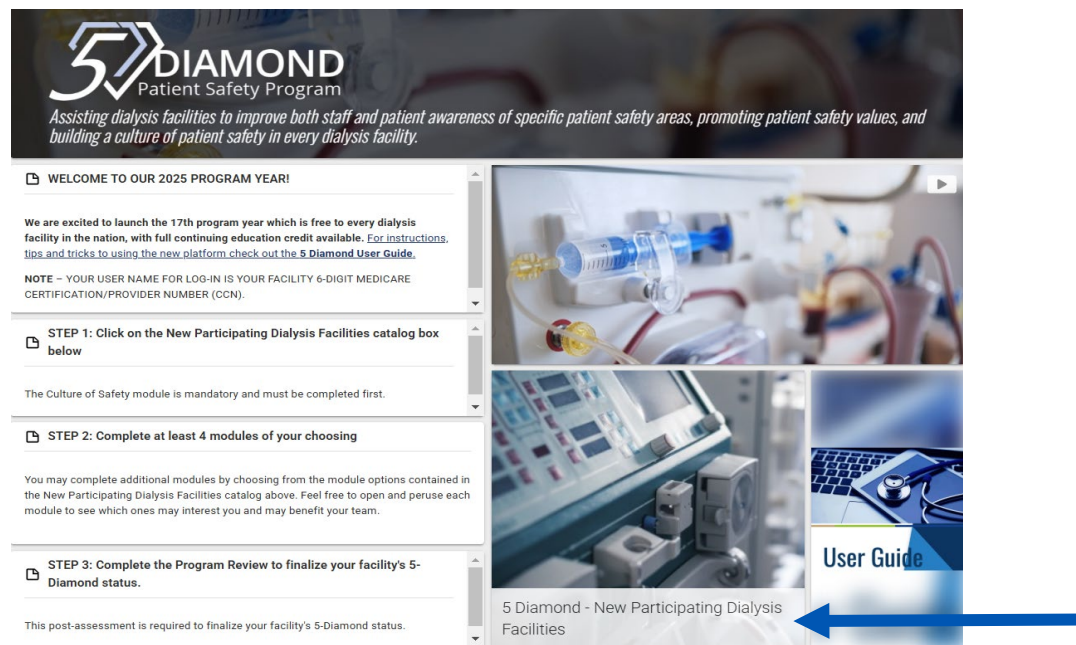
5 DIAMOND
Patient Safety Program
Assisting dialysis facilities to improve both staff and patient awareness of specific patient safety areas, promoting patient safety values, and building a culture of patient safety in every dialysis facility.

WELCOME TO OUR 2025 PROGRAM YEAR!

We are excited to launch the 17th program year which is free to every dialysis facility in the nation, with full continuing education credit available. For instructions, tips and tricks to using the new platform check out the 5 Diamond User Guide.

NOTE – YOUR USER NAME FOR LOG-IN IS YOUR FACILITY 6-DIGIT MEDICARE CERTIFICATION/PROVIDER NUMBER (CCN).

STEP 1: Click on the New Participating Dialysis Facilities catalog box below

The Culture of Safety module is mandatory and must be completed first.

STEP 2: Complete at least 4 modules of your choosing

You may complete additional modules by choosing from the module options contained in the New Participating Dialysis Facilities catalog above. Feel free to open and peruse each module to see which ones may interest you and may benefit your team.

STEP 3: Complete the Program Review to finalize your facility's 5-Diamond status.

This post-assessment is required to finalize your facility's 5-Diamond status.

User Guide

5 Diamond - New Participating Dialysis Facilities